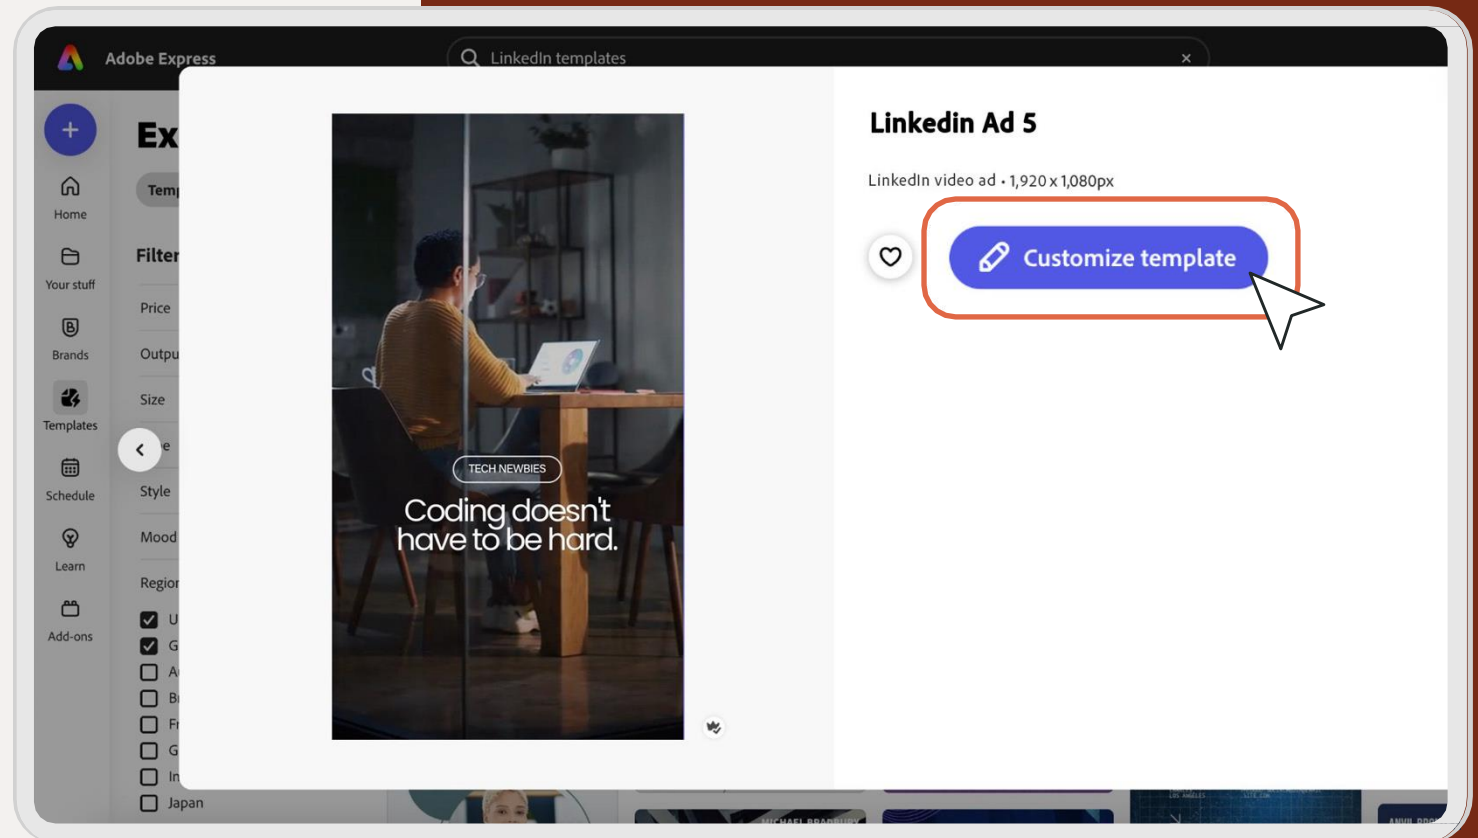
Adobe Express

LinkedIn templates

Ex

Temp

Home

Your stuff

Brands

Templates

Schedule

Learn

Add-ons

Filter

Price

Outpu

Size

e

Style

Mood

Regior

U

G

A

B

F

G

In

Japan

TECH NEWBIES

Coding doesn't have to be hard.

Linkedin Ad 5

LinkedIn video ad • 1,920 x 1,080px

Customize template